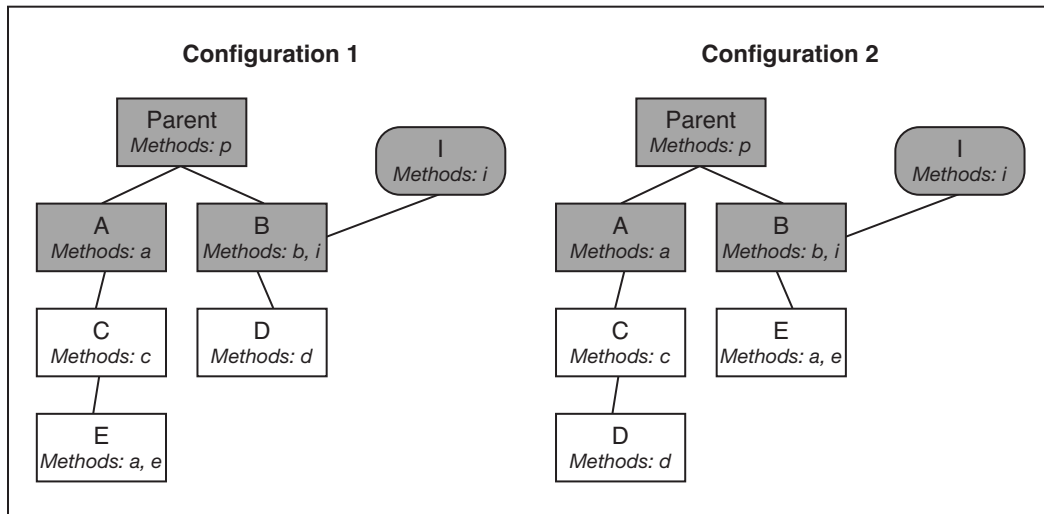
Configuration 1

Parent
Methods: p

I
Methods: i

A
Methods: a

B
Methods: b, i

C
Methods: c

D
Methods: d

E
Methods: a, e

Configuration 2

Parent
Methods: p

I
Methods: i

A
Methods: a

B
Methods: b, i

C
Methods: c

E
Methods: a, e

D
Methods: d